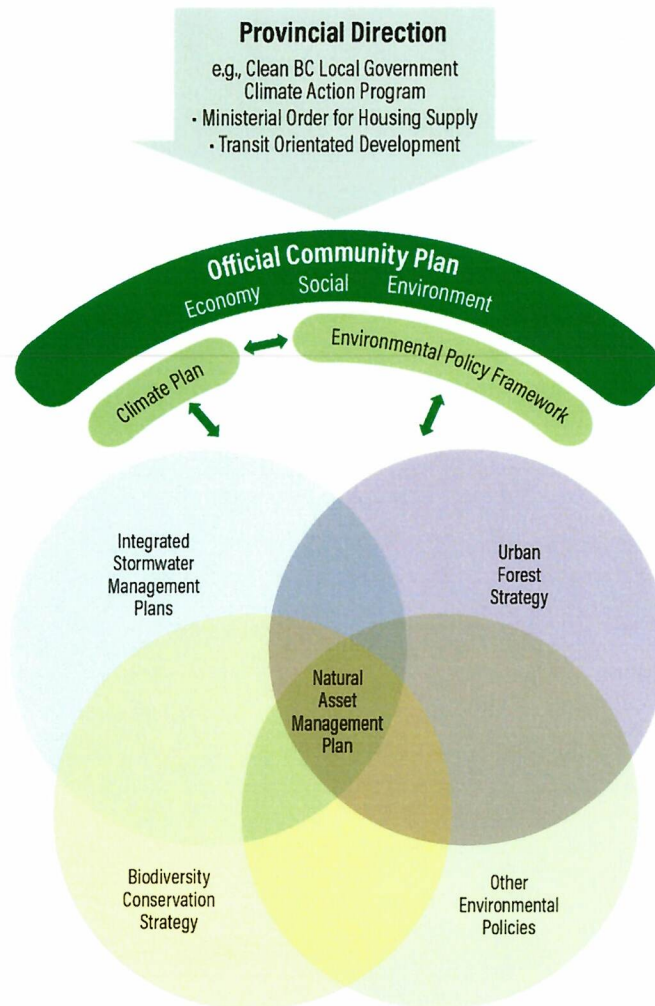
Provincial Direction

e.g., Clean BC Local Government Climate Action Program
• Ministerial Order for Housing Supply
• Transit Orientated Development

Official Community Plan

Economy Social Environment

Climate Plan

Environmental Policy Framework

Integrated Stormwater Management Plans

Urban Forest Strategy

Natural Asset Management Plan

Biodiversity Conservation Strategy

Other Environmental Policies